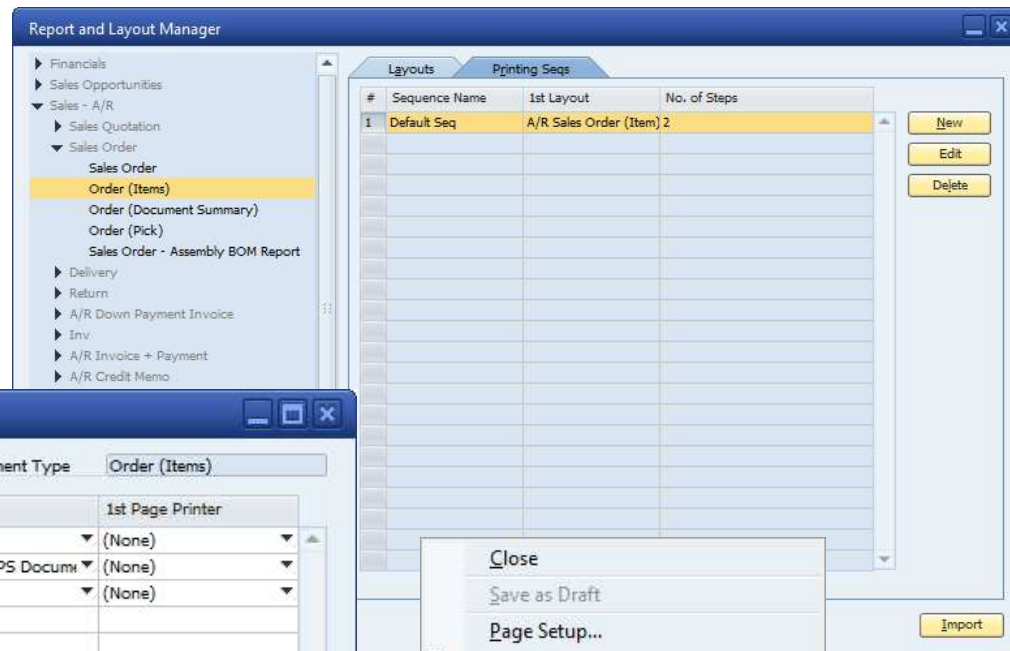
Report and Layout Manager

Financials
Sales Opportunities
Sales - A/R
Sales Quotation
Sales Order
Sales Order
Order (Items)
Order (Document Summary)
Order (Pick)
Sales Order - Assembly BOM Report
Delivery
Return
A/R Down Payment Invoice
Inv
A/R Invoice + Payment
A/R Credit Memo

Layouts | Printing Seqs

| # | Sequence Name | 1st Layout | No. of Steps |
|---|---|---|---|
| 1 | Default Seq | A/R Sales Order (Item) | 2 |

New
Edit
Delete

nent Type | Order (Items)

| | 1st Page Printer |
|---|---|
| | (None) |
| PS Docum | (None) |
| | (None) |

Close
Save as Draft
Page Setup...

Import